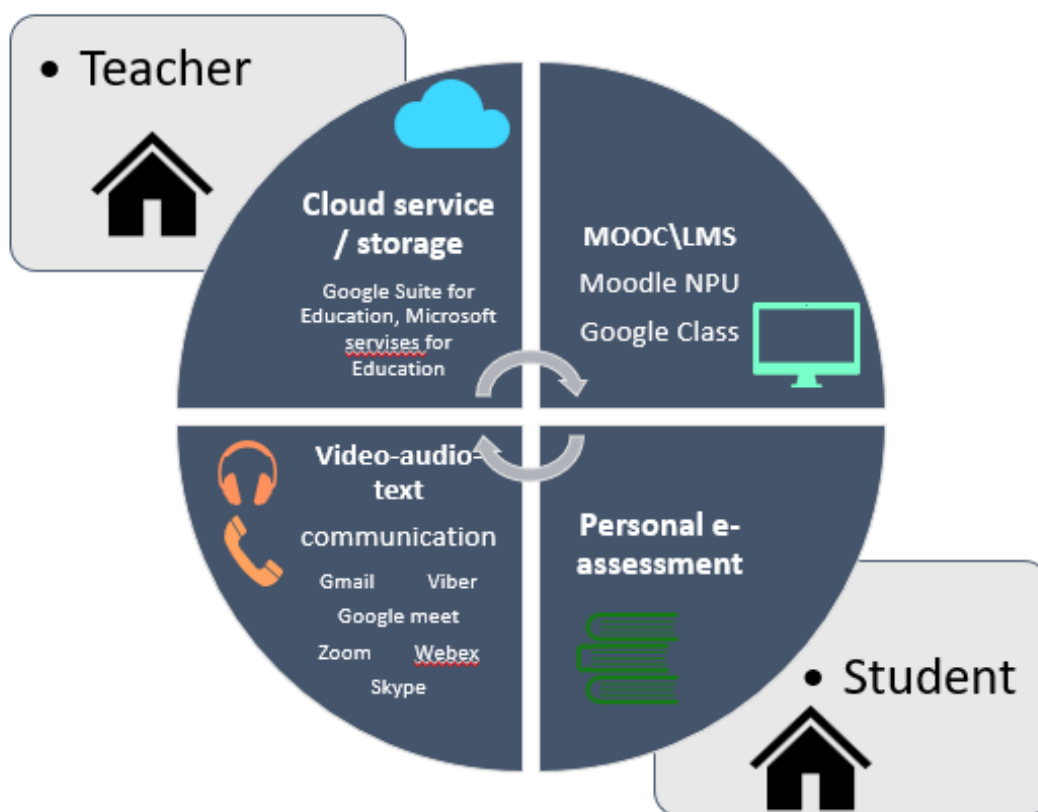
• Teacher

Cloud service / storage

Google Suite for Education, Microsoft servises for Education

MOOC\LMS

Moodle NPU

Google Class

Video-audio-text

communication

Gmail Viber

Google meet

Zoom Webex

Skype

Personal e-assessment

• Student